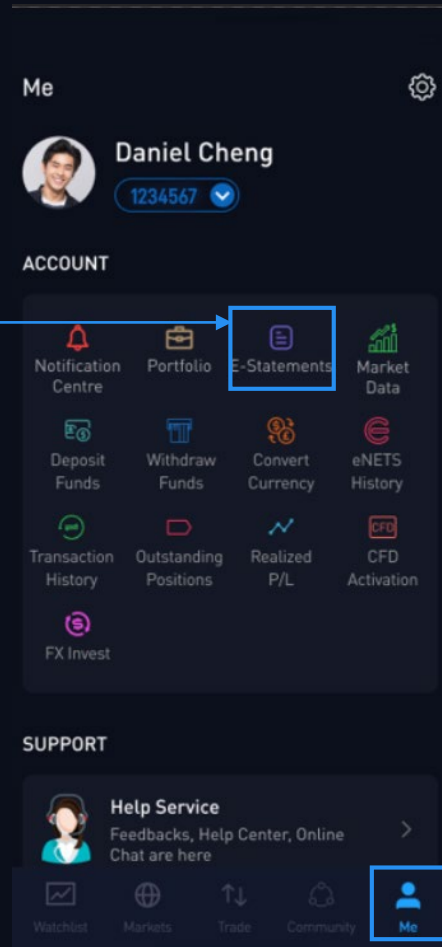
Me

Daniel Cheng
1234567

ACCOUNT

Notification Centre
Portfolio
E-Statements
Market Data
Deposit Funds
Withdraw Funds
Convert Currency
eNETS History
Transaction History
Outstanding Positions
Realized P/L
CFD CFD Activation
FX Invest

SUPPORT

Help Service
Feedbacks, Help Center, Online Chat are here

Watchlist
Markets
Trade
Community
Me